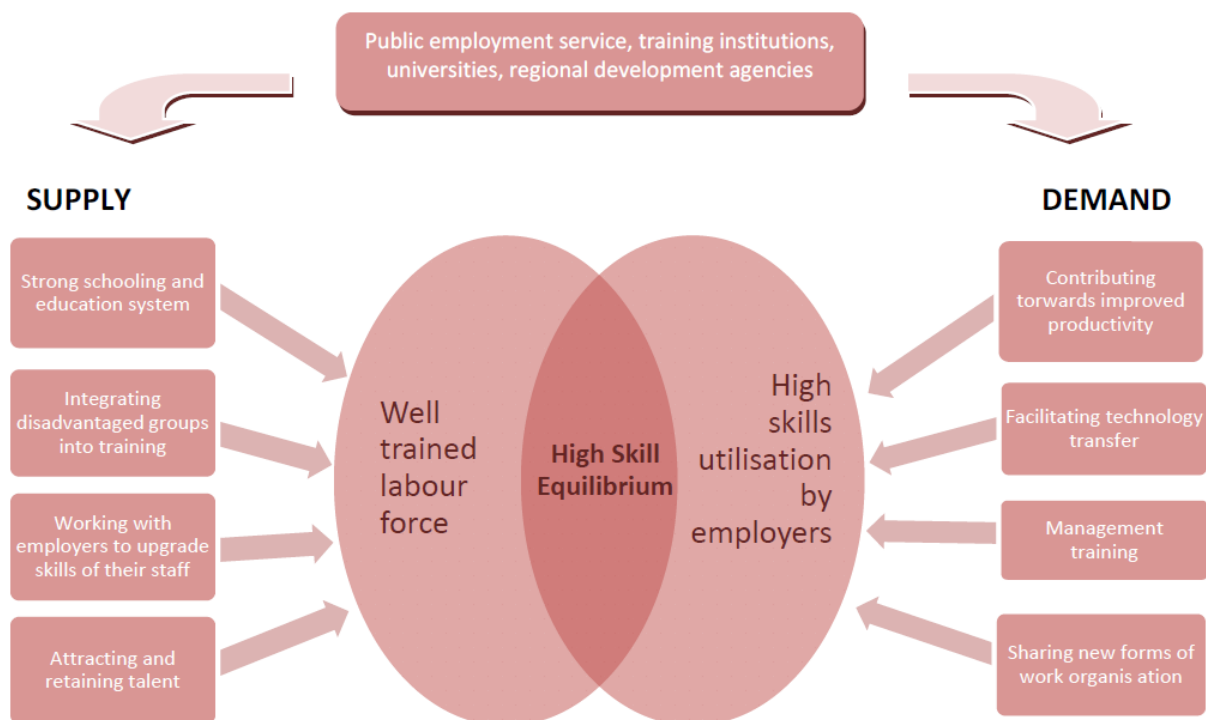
Public employment service, training institutions, universities, regional development agencies

SUPPLY

DEMAND

Strong schooling and education system

Integrating disadvantaged groups into training

Working with employers to upgrade skills of their staff

Attracting and retaining talent

Well trained labour force

High Skill Equilibrium

High skills utilisation by employers

Contributing torwards improved productivity

Facilitating technology transfer

Management training

Sharing new forms of work organis ation